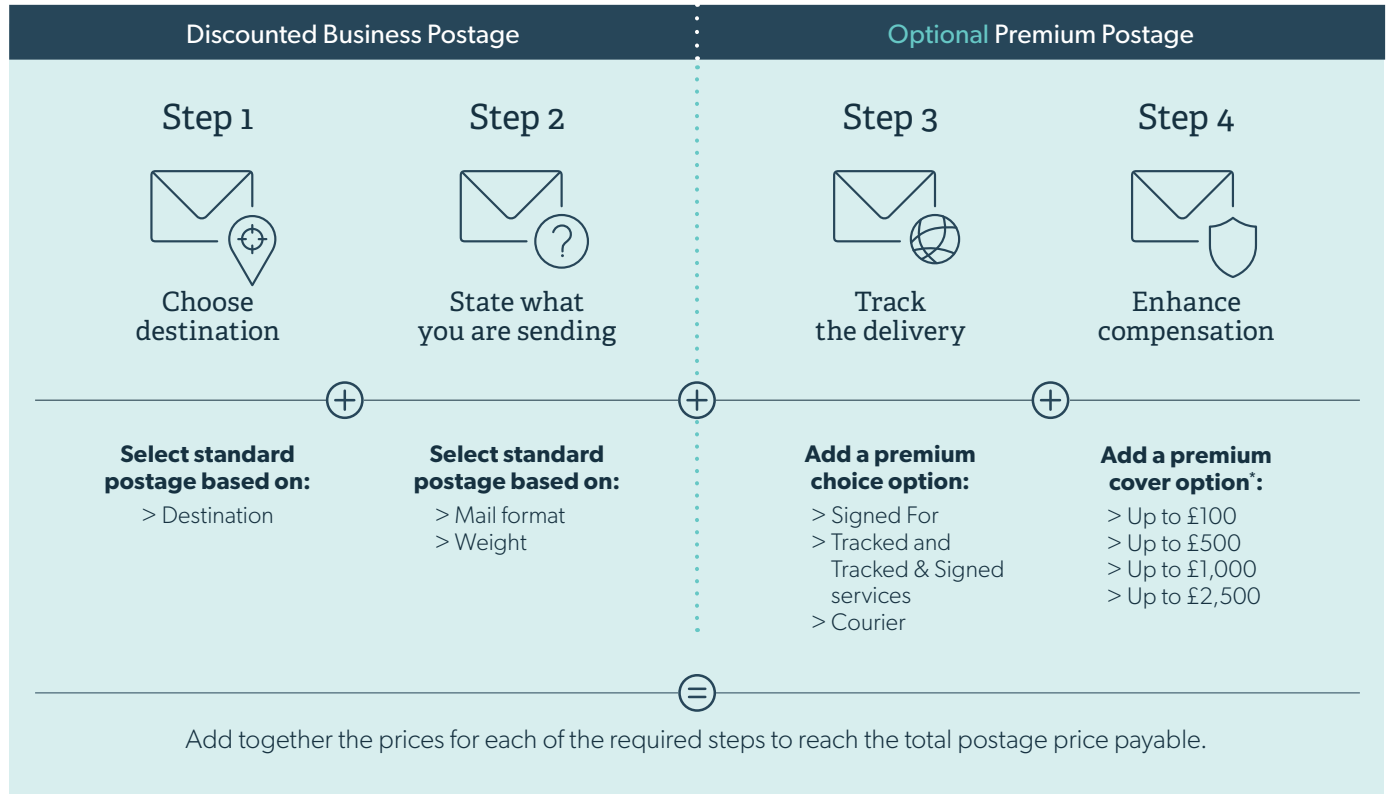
Discounted Business Postage

Optional Premium Postage

Step 1

Choose destination

Step 2

State what you are sending

Step 3

Track the delivery

Step 4

Enhance compensation

Select standard postage based on:
> Destination

Select standard postage based on:
> Mail format
> Weight

Add a premium choice option:
> Signed For
> Tracked and Tracked & Signed services
> Courier

Add a premium cover option*:
> Up to £100
> Up to £500
> Up to £1,000
> Up to £2,500

Add together the prices for each of the required steps to reach the total postage price payable.